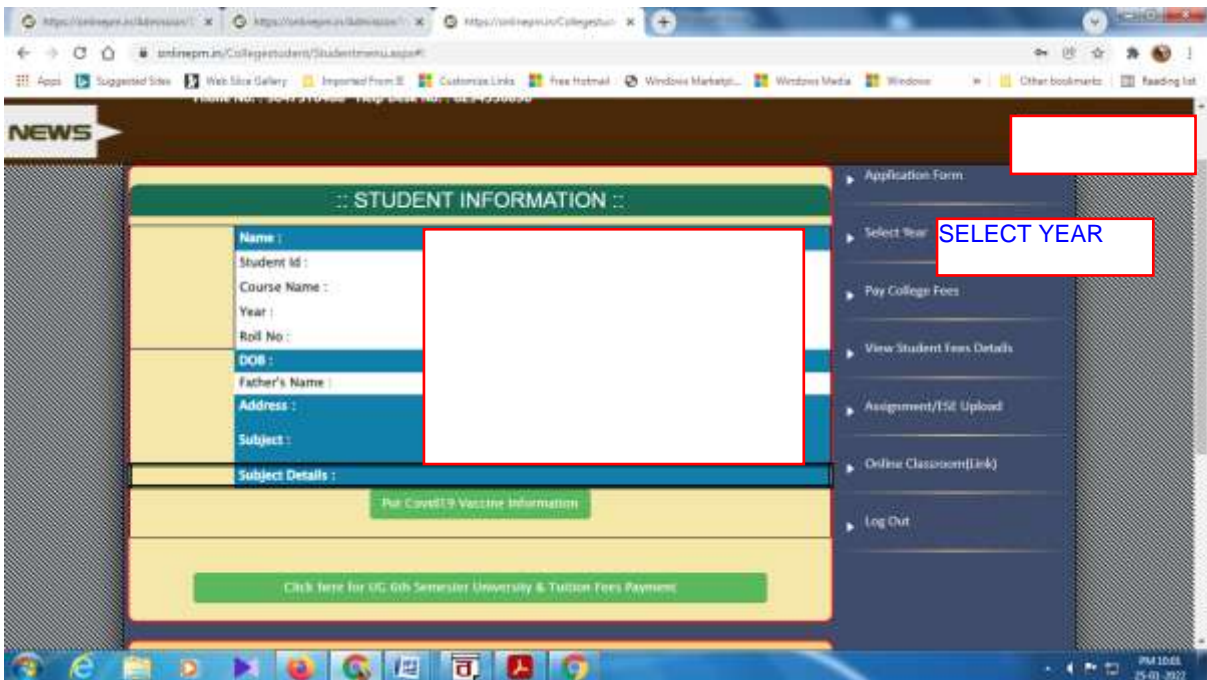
https://onlinepm.in/Admission/ ×
https://onlinepm.in/Admission/ ×
https://onlinepm.in/Collegestud ×

onlinepm.in/Collegestudent/Studentmenu.aspx#

Apps Suggested Sites Web Slice Gallery Imported From IE Customize Links Free Hotmail Windows Marketpl... Windows Media Windows Other bookmarks Reading list

NEWS

:: STUDENT INFORMATION ::

Name :
Student Id :
Course Name :
Year :
Roll No :
DOB :
Father's Name :
Address :
Subject :
Subject Details :

Put Covid19 Vaccine Information

Click here for UG 6th Semester University & Tuition Fees Payment

Application Form
Select Year
SELECT YEAR
Pay College Fees
View Student Fees Details
Assignment/ESE Upload
Online Classroom(Link)
Log Out

PM 10:01
25-01-2022